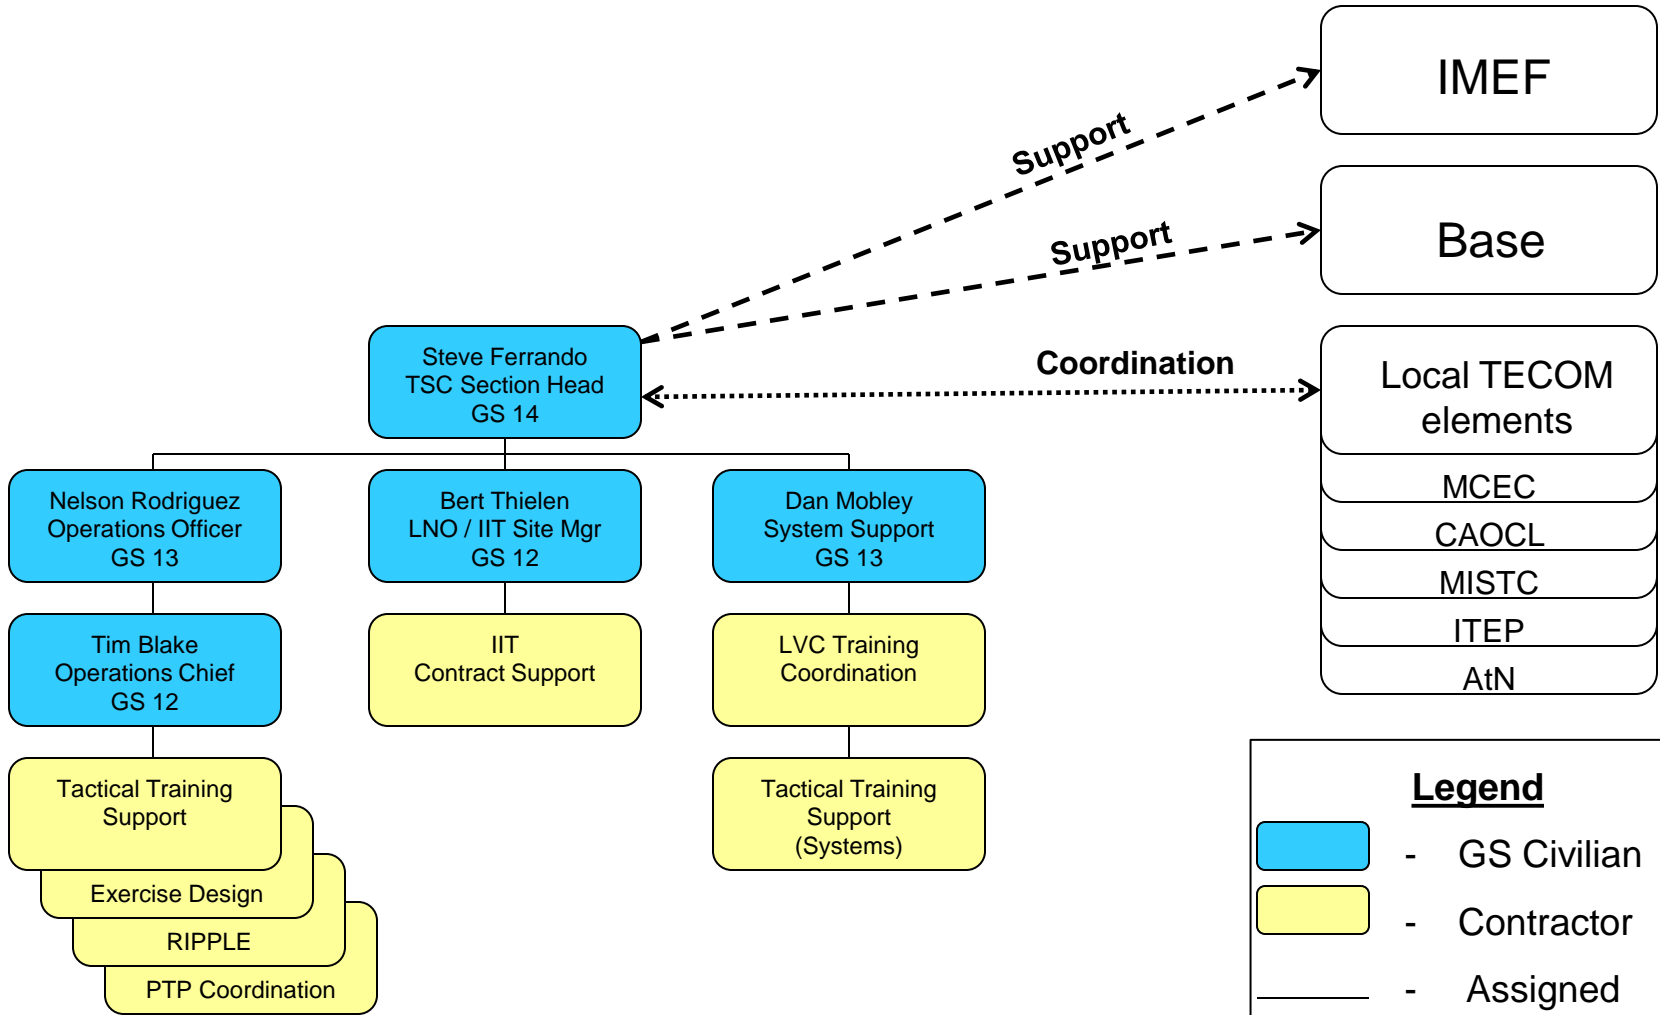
IMEF

Support

Base

Support

Steve Ferrando
TSC Section Head
GS 14

Coordination

Local TECOM elements

MCEC

CAOCL

MISTC

ITEP

AtN

Nelson Rodriguez
Operations Officer
GS 13

Bert Thielen
LNO / IIT Site Mgr
GS 12

Dan Mobley
System Support
GS 13

Tim Blake
Operations Chief
GS 12

IIT
Contract Support

LVC Training
Coordination

Tactical Training
Support

Exercise Design

RIPPLE

PTP Coordination

Tactical Training
Support
(Systems)

Legend

- GS Civilian

- Contractor

- Assigned